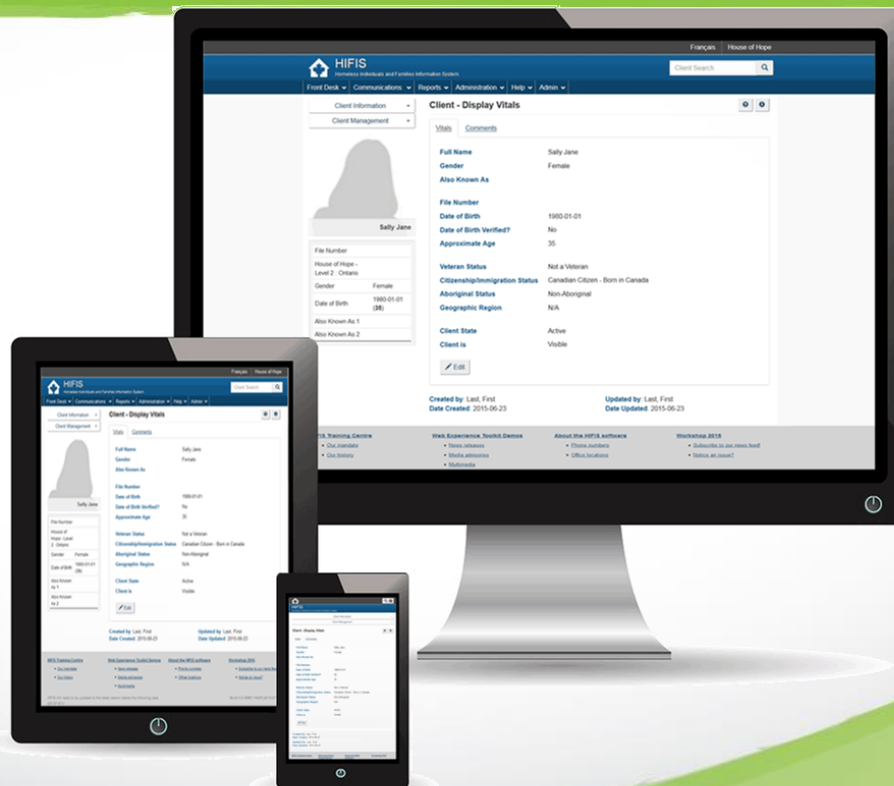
Français House of Hope

HIFIS
Homeless Individuals and Families Information System

Client Search

Front Desk ▾ Communications ▾ Reports ▾ Administration ▾ Help ▾ Admin ▾

Client Information ▾
Client Management ▾

Sally Jane

| File Number | |
|---|---|
| House of Hope - Level 2 : Ontario | |
| Gender | Female |
| Date of Birth | 1980-01-01 (35) |
| Also Known As 1 | |
| Also Known As 2 | |

Client - Display Vitals

Vitals Comments

| Full Name | Sally Jane |
|---|---|
| Gender | Female |
| Also Known As | |
| File Number | |
| Date of Birth | 1980-01-01 |
| Date of Birth Verified? | No |
| Approximate Age | 35 |
| Veteran Status | Not a Veteran |
| Citizenship/Immigration Status | Canadian Citizen - Born in Canada |
| Aboriginal Status | Non-Aboriginal |
| Geographic Region | N/A |
| Client State | Active |
| Client is | Visible |

Edit

Created by: Last, First
Date Created: 2015-06-23
Updated by: Last, First
Date Updated: 2015-06-23

HIFIS Training Centre
Our mandate
Our history

Web Experience Toolkit Demos
News releases
Media advisories
Multimedia

About the HIFIS software
Phone numbers
Office locations

Workshop 2016
Subscribe to our news feed
Notice an issue?